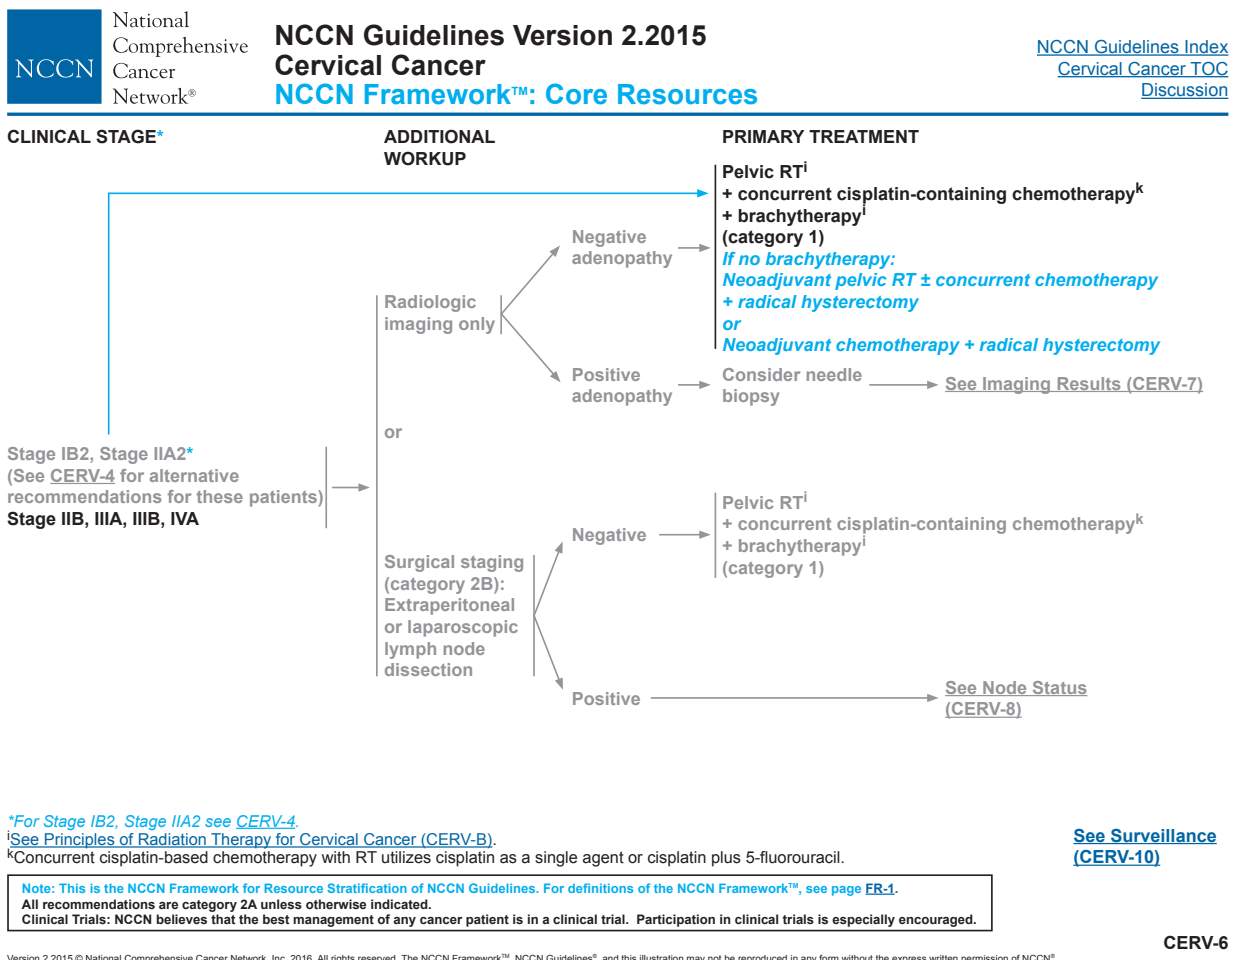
NCCN National Comprehensive Cancer Network®

NCCN Guidelines Version 2.2015
Cervical Cancer
NCCN Framework™: Core Resources

NCCN Guidelines Index
Cervical Cancer TOC
Discussion

CLINICAL STAGE*

ADDITIONAL WORKUP

PRIMARY TREATMENT

Pelvic RT$^{i}$
+ concurrent cisplatin-containing chemotherapy$^{k}$
+ brachytherapy$^{i}$
(category 1)
If no brachytherapy:
Neoadjuvant pelvic RT ± concurrent chemotherapy
+ radical hysterectomy
or
Neoadjuvant chemotherapy + radical hysterectomy

Negative adenopathy

Radiologic imaging only

Positive adenopathy

Consider needle biopsy

See Imaging Results (CERV-7)

or

Stage IB2, Stage IIA2*
(See CERV-4 for alternative recommendations for these patients)
Stage IIB, IIIA, IIIB, IVA

Negative

Pelvic RT$^{i}$
+ concurrent cisplatin-containing chemotherapy$^{k}$
+ brachytherapy$^{i}$
(category 1)

Surgical staging (category 2B): Extraperitoneal or laparoscopic lymph node dissection

Positive

See Node Status (CERV-8)

*For Stage IB2, Stage IIA2 see CERV-4.
$^{i}$See Principles of Radiation Therapy for Cervical Cancer (CERV-B).
$^{k}$Concurrent cisplatin-based chemotherapy with RT utilizes cisplatin as a single agent or cisplatin plus 5-fluorouracil.

See Surveillance (CERV-10)

Note: This is the NCCN Framework for Resource Stratification of NCCN Guidelines. For definitions of the NCCN Framework™, see page FR-1.
All recommendations are category 2A unless otherwise indicated.
Clinical Trials: NCCN believes that the best management of any cancer patient is in a clinical trial. Participation in clinical trials is especially encouraged.

Version 2.2015 © National Comprehensive Cancer Network, Inc. 2016, All rights reserved. The NCCN Framework™, NCCN Guidelines®, and this illustration may not be reproduced in any form without the express written permission of NCCN®

CERV-6